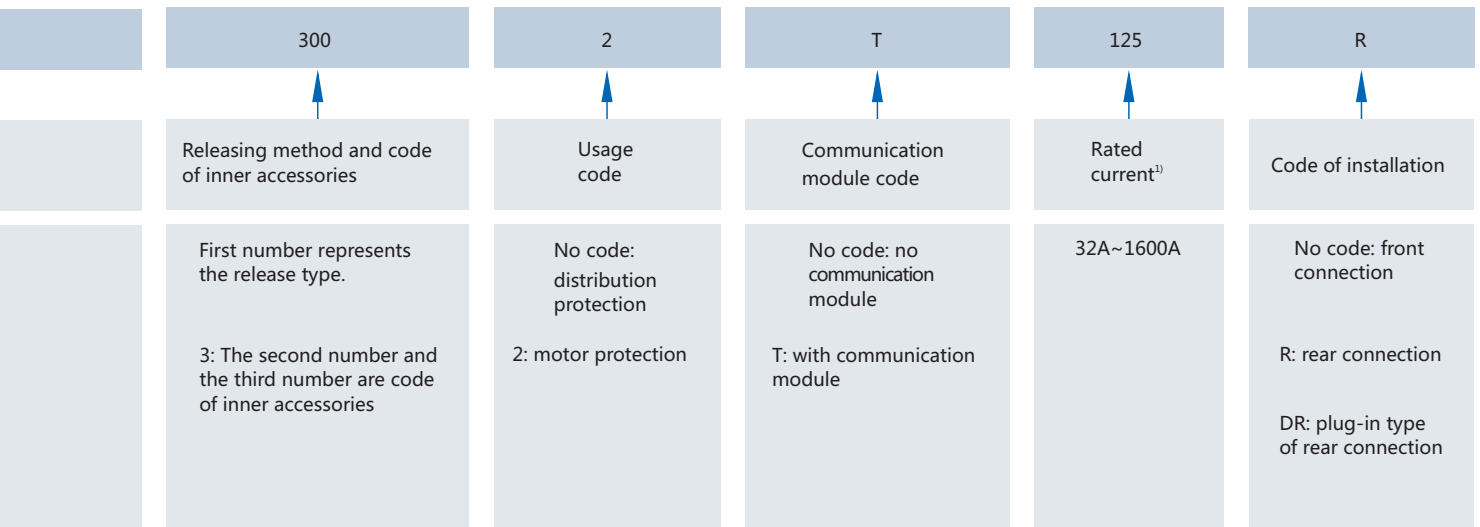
| | 300 | 2 | T | 125 | R |
|---|---|---|---|---|---|
| | Releasing method and code of inner accessories | Usage code | Communication module code | Rated current$^{1)}$ | Code of installation |
| | First number represents the release type. 3: The second number and the third number are code of inner accessories | No code: distribution protection 2: motor protection | No code: no communication module T: with communication module | 32A~1600A | No code: front connection R: rear connection DR: plug-in type of rear connection |